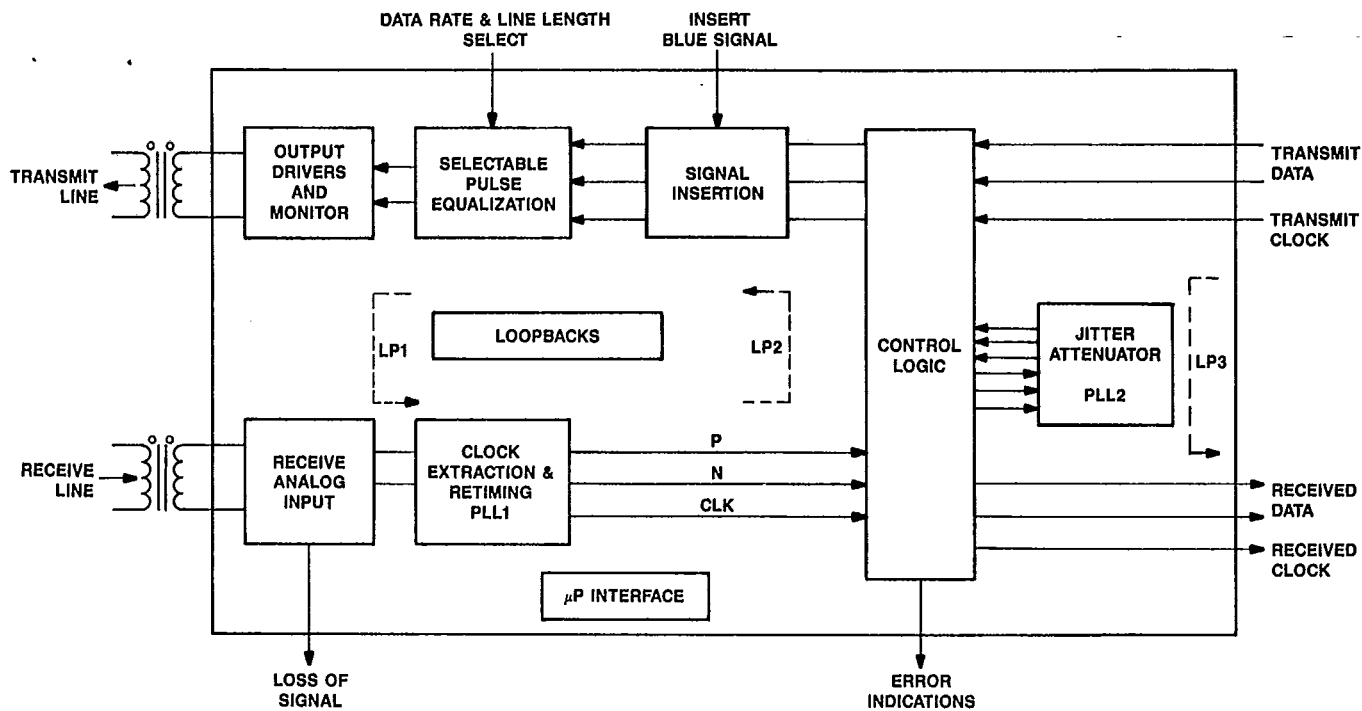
DATA RATE & LINE LENGTH SELECT

INSERT BLUE SIGNAL

TRANSMIT LINE

OUTPUT DRIVERS AND MONITOR

SELECTABLE PULSE EQUALIZATION

SIGNAL INSERTION

CONTROL LOGIC

TRANSMIT DATA

TRANSMIT CLOCK

LP1

LOOPBACKS

LP2

JITTER ATTENUATOR

PLL2

LP3

RECEIVE LINE

RECEIVE ANALOG INPUT

CLOCK EXTRACTION & RETIMING PLL1

P

N

CLK

RECEIVED DATA

RECEIVED CLOCK

$\mu$P INTERFACE

LOSS OF SIGNAL

ERROR INDICATIONS